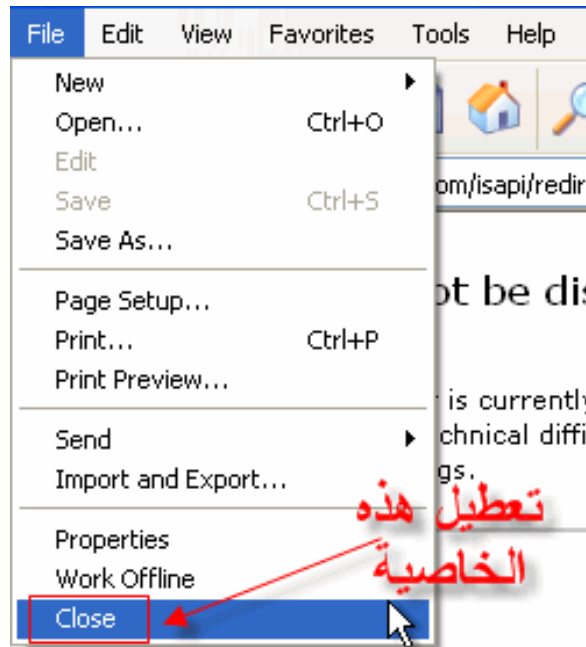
File Edit View Favorites Tools Help

New
Open... Ctrl+O
Edit
Save Ctrl+S
Save As...

Page Setup...
Print... Ctrl+P
Print Preview...

Send
Import and Export...

Properties
Work Offline
Close

om/isapi/redir

ot be dis

is currently
chnical diffi
gs.

تعطيل هذه الخاصية